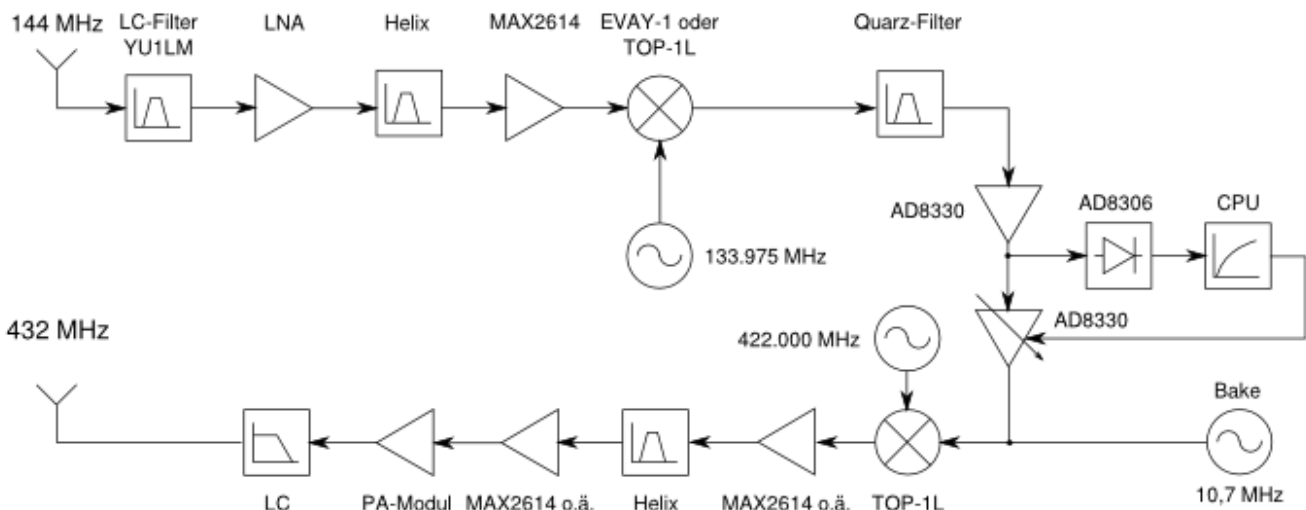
144 MHz

LC-Filter YU1LM

LNA

Helix

MAX2614

EVAY-1 oder TOP-1L

Quarz-Filter

133.975 MHz

AD8330

AD8306

CPU

AD8330

432 MHz

422.000 MHz

Bake

10,7 MHz

LC

PA-Modul

MAX2614 o.ä.

Helix

MAX2614 o.ä.

TOP-1L